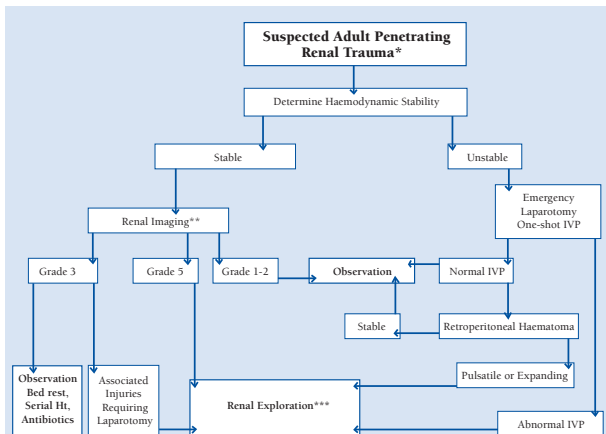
Suspected Adult Penetrating Renal Trauma*

Determine Haemodynamic Stability

Stable

Unstable

Emergency Laparotomy One-shot IVP

Renal Imaging**

Grade 3

Grade 5

Grade 1-2

Observation

Normal IVP

Stable

Retroperitoneal Haematoma

Pulsatile or Expanding

Observation Bed rest, Serial Ht, Antibiotics

Associated Injuries Requiring Laparotomy

Renal Exploration***

Abnormal IVP